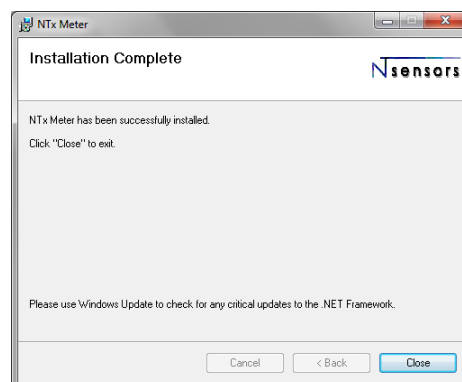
NTx Meter

Installation Complete

Nsensors

NTx Meter has been successfully installed.

Click "Close" to exit.

Please use Windows Update to check for any critical updates to the .NET Framework.

Cancel

< Back

Close